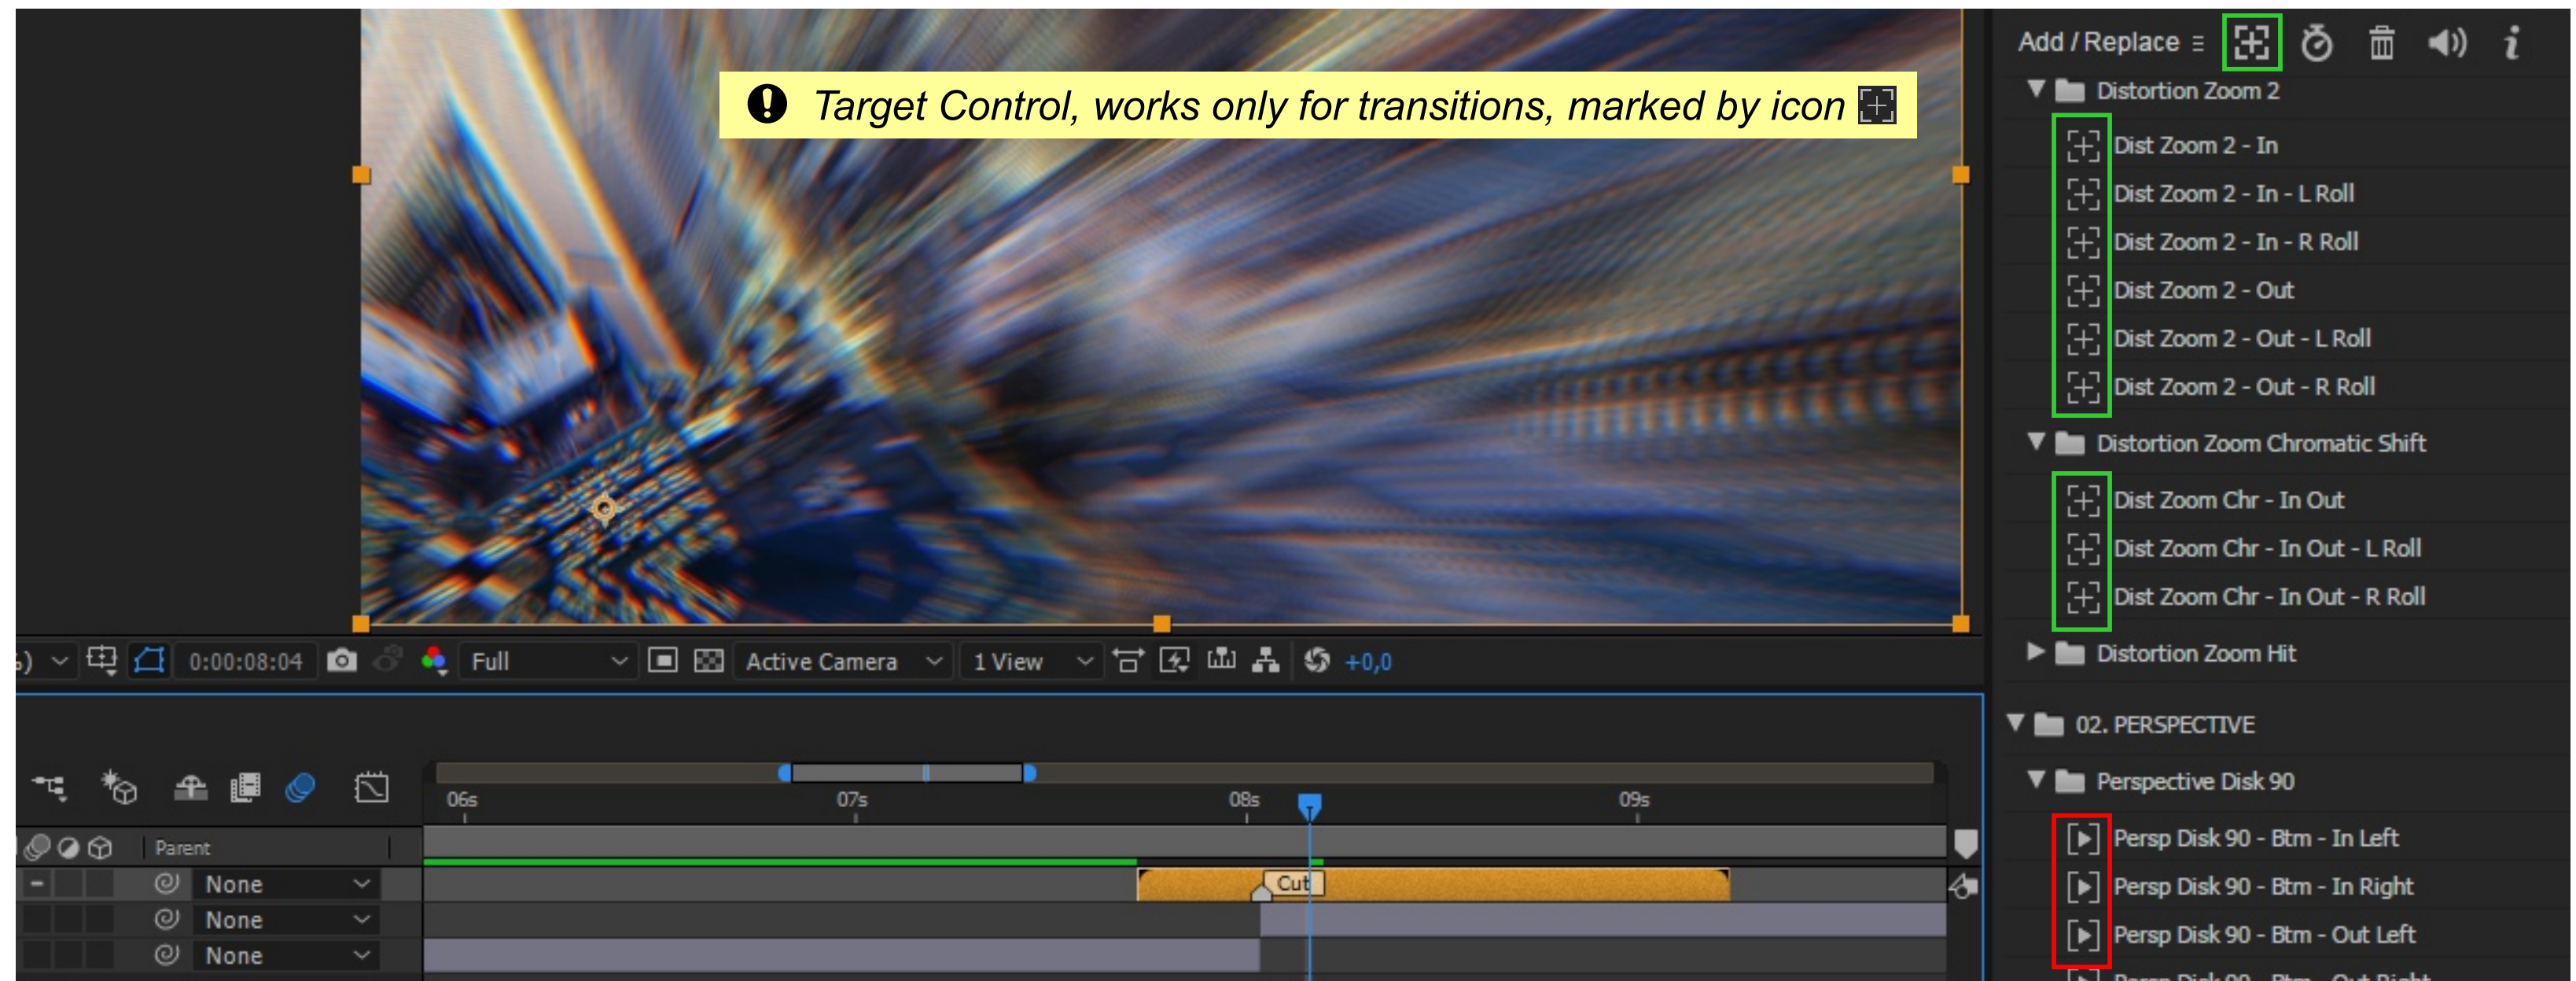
Target Control, works only for transitions, marked by icon

Add / Replace

Distortion Zoom 2

Dist Zoom 2 - In

Dist Zoom 2 - In - L Roll

Dist Zoom 2 - In - R Roll

Dist Zoom 2 - Out

Dist Zoom 2 - Out - L Roll

Dist Zoom 2 - Out - R Roll

Distortion Zoom Chromatic Shift

Dist Zoom Chr - In Out

Dist Zoom Chr - In Out - L Roll

Dist Zoom Chr - In Out - R Roll

Distortion Zoom Hit

02. PERSPECTIVE

Perspective Disk 90

Persp Disk 90 - Btm - In Left

Persp Disk 90 - Btm - In Right

Persp Disk 90 - Btm - Out Left

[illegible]

0:00:08:04 Full Active Camera 1 View +0,0

06s 07s 08s 09s

Parent

None

None

None

Cut